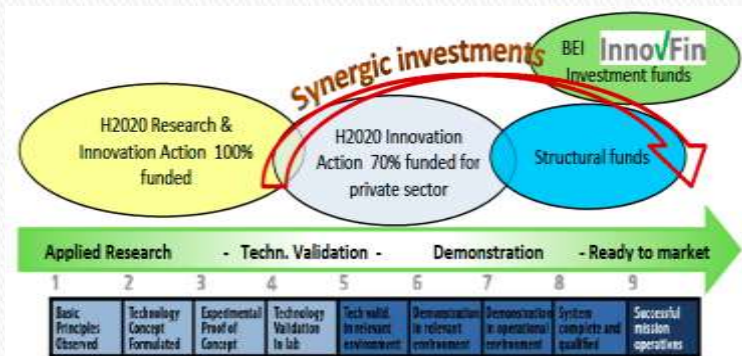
BEI InnovFin
Investment funds

Synergic investments

H2020 Research & Innovation Action 100% funded

H2020 Innovation Action 70% funded for private sector

Structural funds

Applied Research - Techn. Validation - Demonstration - Ready to market

1 2 3 4 5 6 7 8 9

| Basic Principles Observed | Technology Concept Formulated | Experimental Proof of Concept | Technology Validation in lab | Tech valid. in relevant environment | Demonstration in relevant environment | Demonstration in operational environment | System complete and qualified | Successful mission operations |
|---|---|---|---|---|---|---|---|---|